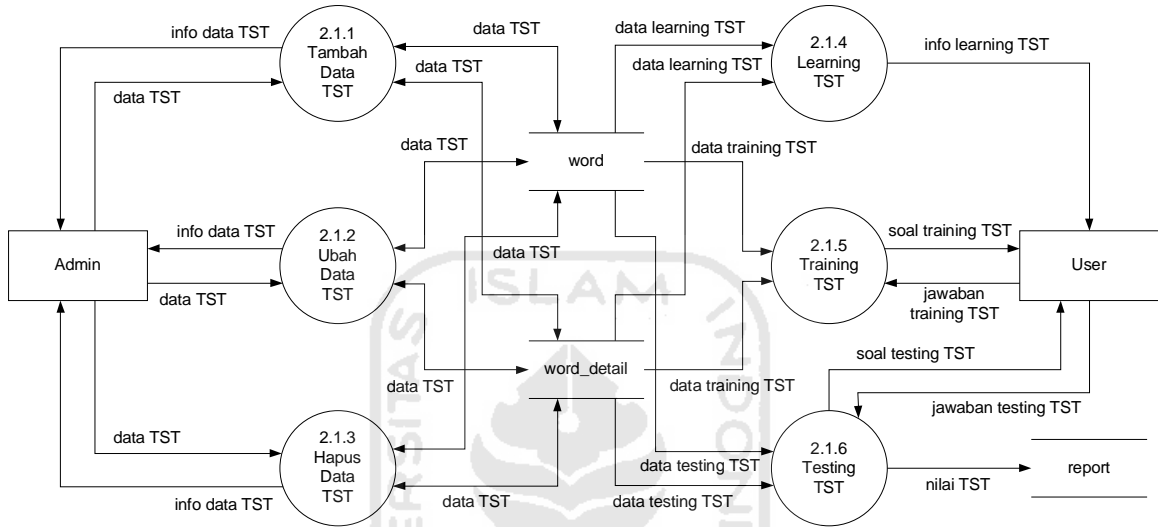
info data TST

2.1.1 Tambah Data TST

data TST

data TST

data TST

data learning TST

data learning TST

2.1.4 Learning TST

info learning TST

data TST

word

data training TST

info data TST

2.1.2 Ubah Data TST

data TST

soal training TST

Admin

2.1.5 Training TST

User

data TST

jawaban training TST

soal testing TST

data TST

word_detail

data training TST

jawaban testing TST

data TST

2.1.3 Hapus Data TST

data testing TST

2.1.6 Testing TST

report

nilai TST

info data TST

data TST

data testing TST

ISLAM